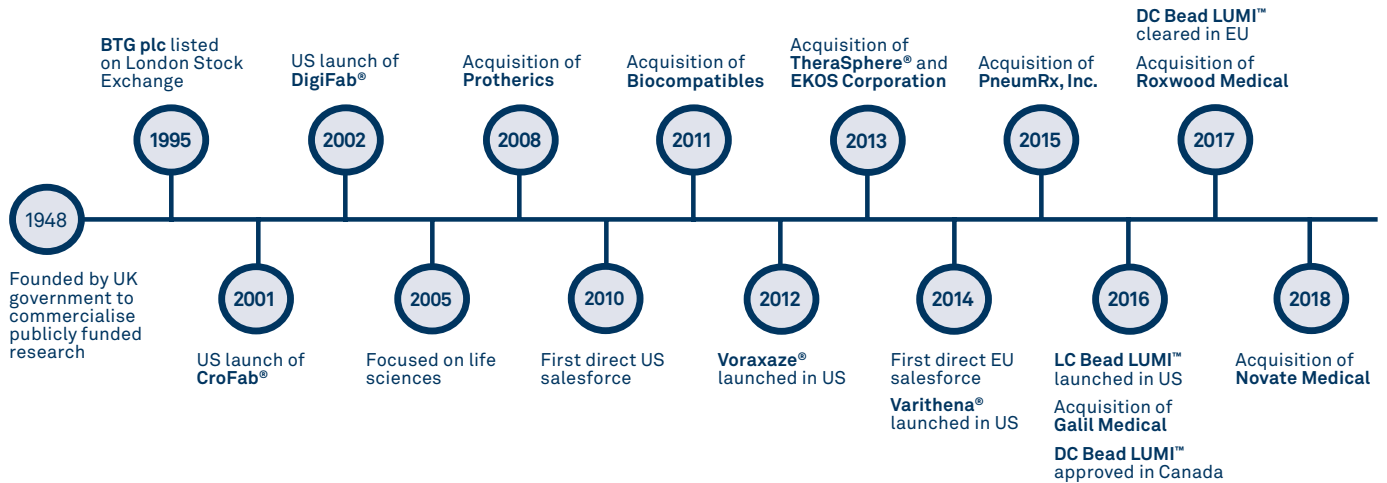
1948

Founded by UK government to commercialise publicly funded research

1995

BTG plc listed on London Stock Exchange

2001

US launch of CroFab®

2002

US launch of DigiFab®

2005

Focused on life sciences

2008

Acquisition of Protherics

2010

First direct US salesforce

2011

Acquisition of Biocompatibles

2012

Voraxaze® launched in US

2013

Acquisition of TheraSphere® and EKOS Corporation

2014

First direct EU salesforce

Varithena® launched in US

2015

Acquisition of PneumRx, Inc.

2016

LC Bead LUMI™ launched in US

Acquisition of Galil Medical

DC Bead LUMI™ approved in Canada

2017

DC Bead LUMI™ cleared in EU

Acquisition of Roxwood Medical

2018

Acquisition of Novate Medical